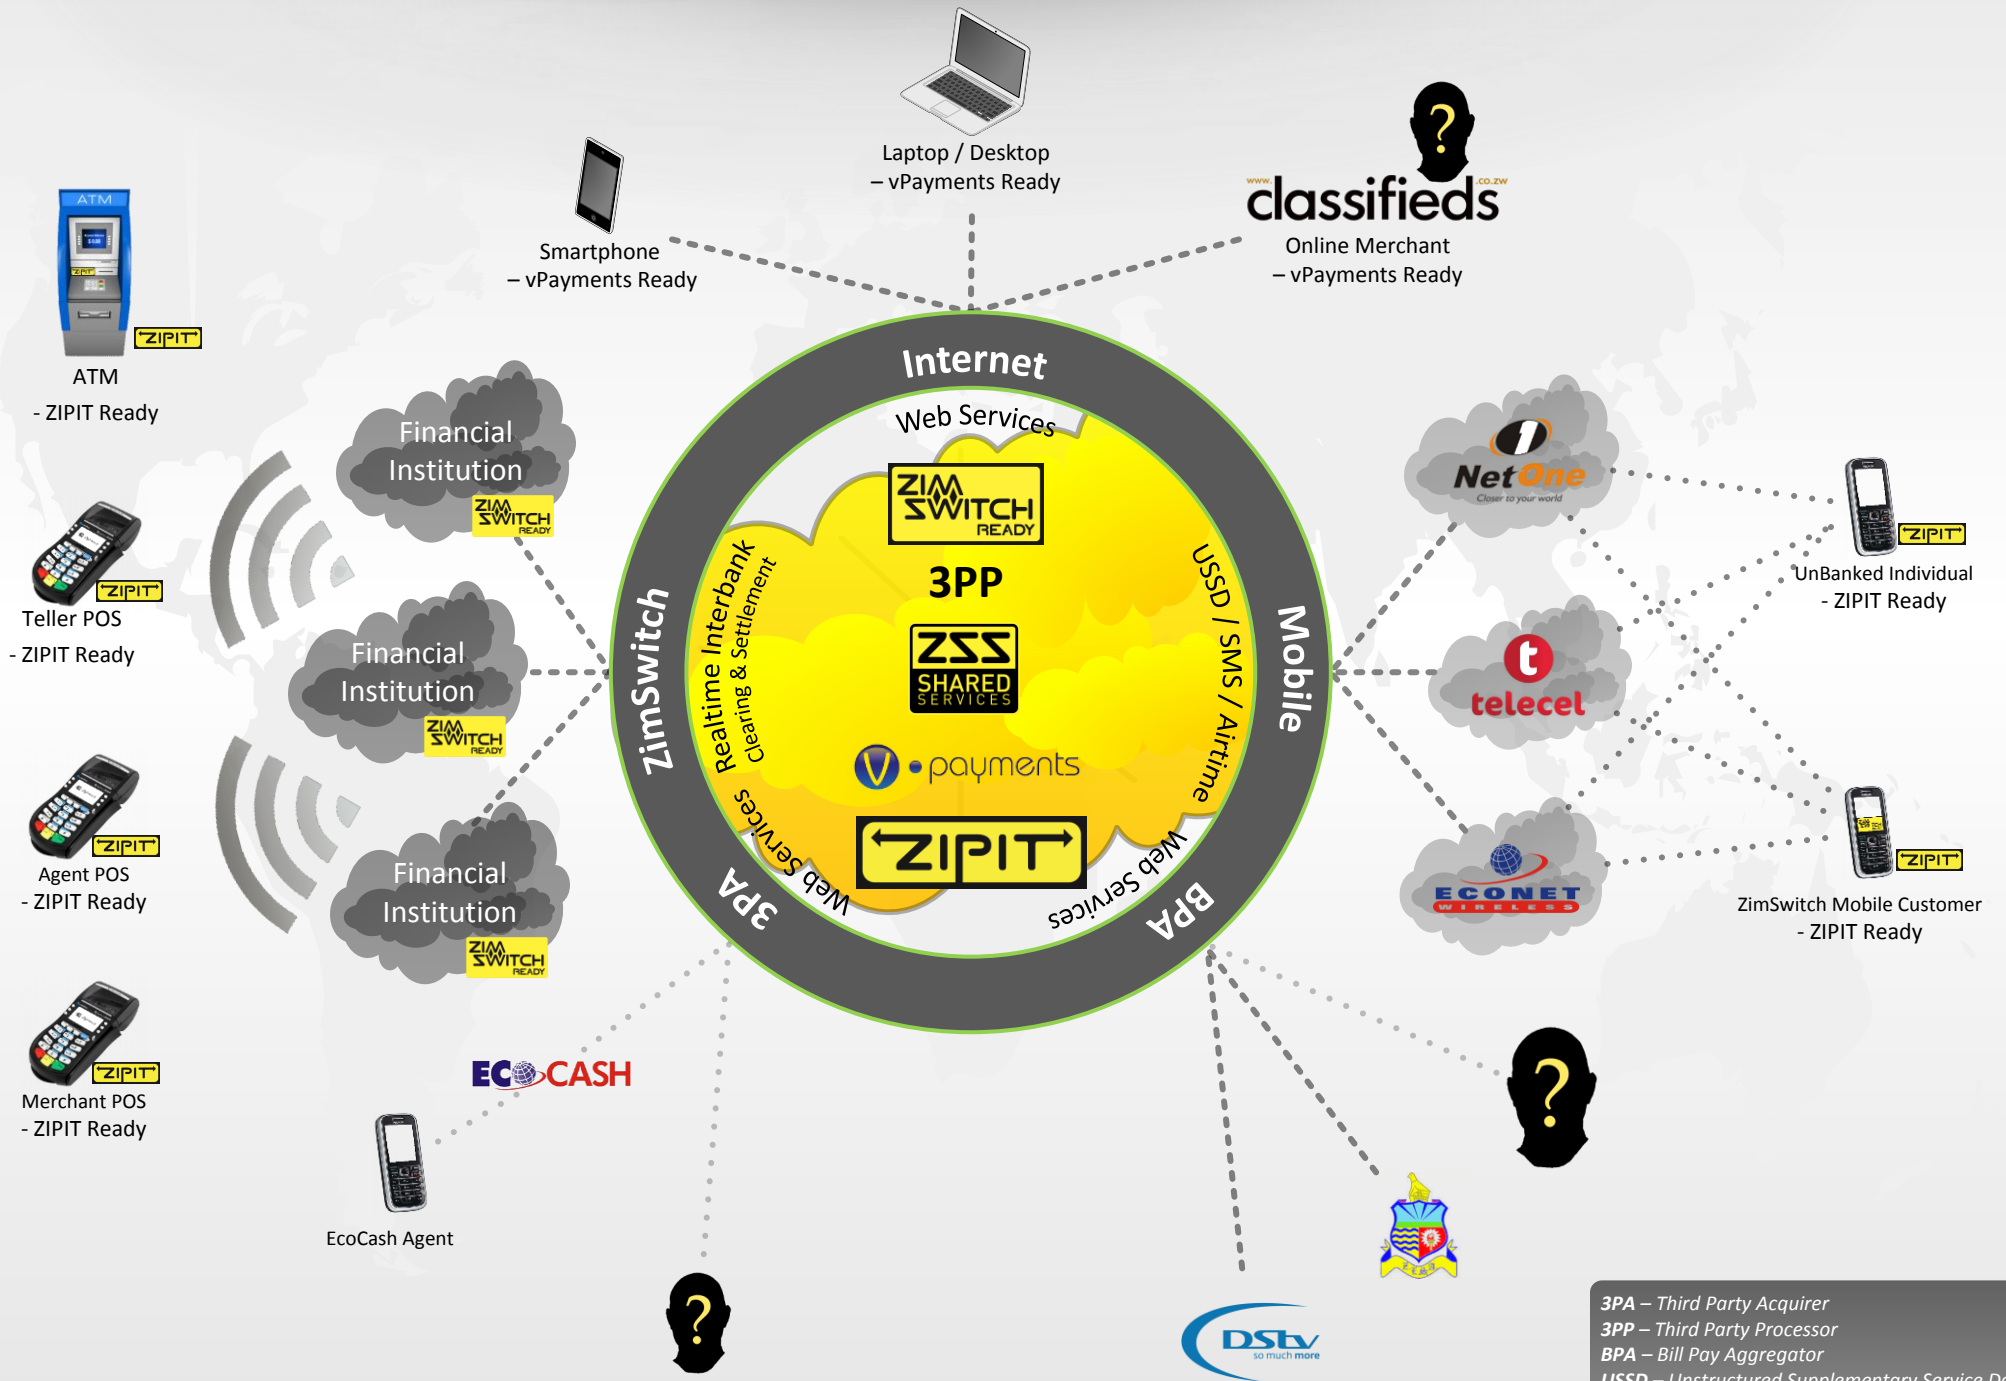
Laptop / Desktop
– vPayments Ready

Smartphone
– vPayments Ready

?
classifieds
Online Merchant
– vPayments Ready

ATM
ZIPIT
ATM
- ZIPIT Ready

Financial Institution
ZIM SWITCH READY

ZIPIT
Teller POS
- ZIPIT Ready

Financial Institution
ZIM SWITCH READY

ZIPIT
Agent POS
- ZIPIT Ready

Financial Institution
ZIM SWITCH READY

ZIPIT
Merchant POS
- ZIPIT Ready

Internet
Web Services
ZimSwitch
Realtime Interbank Clearing & Settlement
ZIM SWITCH READY
3PP
ZSS SHARED SERVICES
V • payments
ZIPIT
USSD / SMS / Airtime
Mobile
Web Services
3PA
Web Services
BPA

NetOne
Closer to your world
ZIPIT
UnBanked Individual
- ZIPIT Ready

telecel

ECONET WIRELESS
ZIPIT
ZimSwitch Mobile Customer
- ZIPIT Ready

ECOCASH
EcoCash Agent

?

DStv
so much more

?

3PA – Third Party Acquirer
3PP – Third Party Processor
BPA – Bill Pay Aggregator
USSD – Unstructured Supplementary Service D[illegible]